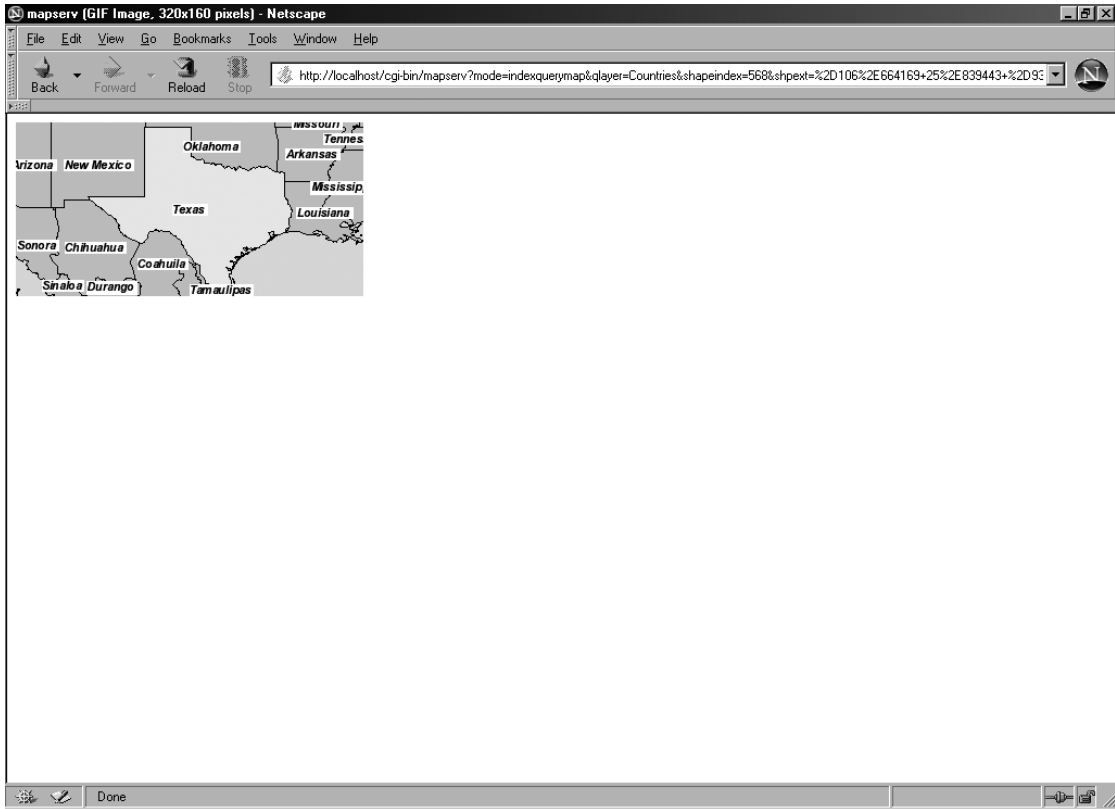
mapserv (GIF Image, 320x160 pixels) - Netscape

File Edit View Go Bookmarks Tools Window Help

Back Forward Reload Stop

http://localhost/cgi-bin/mapserv?mode=indexquerymap&qlayer=Countries&shapeindex=568&shpext=%2D106%2E664169+25%2E839443+%2D93

Missouri
Tennes
Oklahoma
Arkansas
Arizona
New Mexico
Mssissip
Texas
Louisiana
Sonora
Chihuahua
Coahuila
Sinaloa
Durango
Tamaulipas

Done